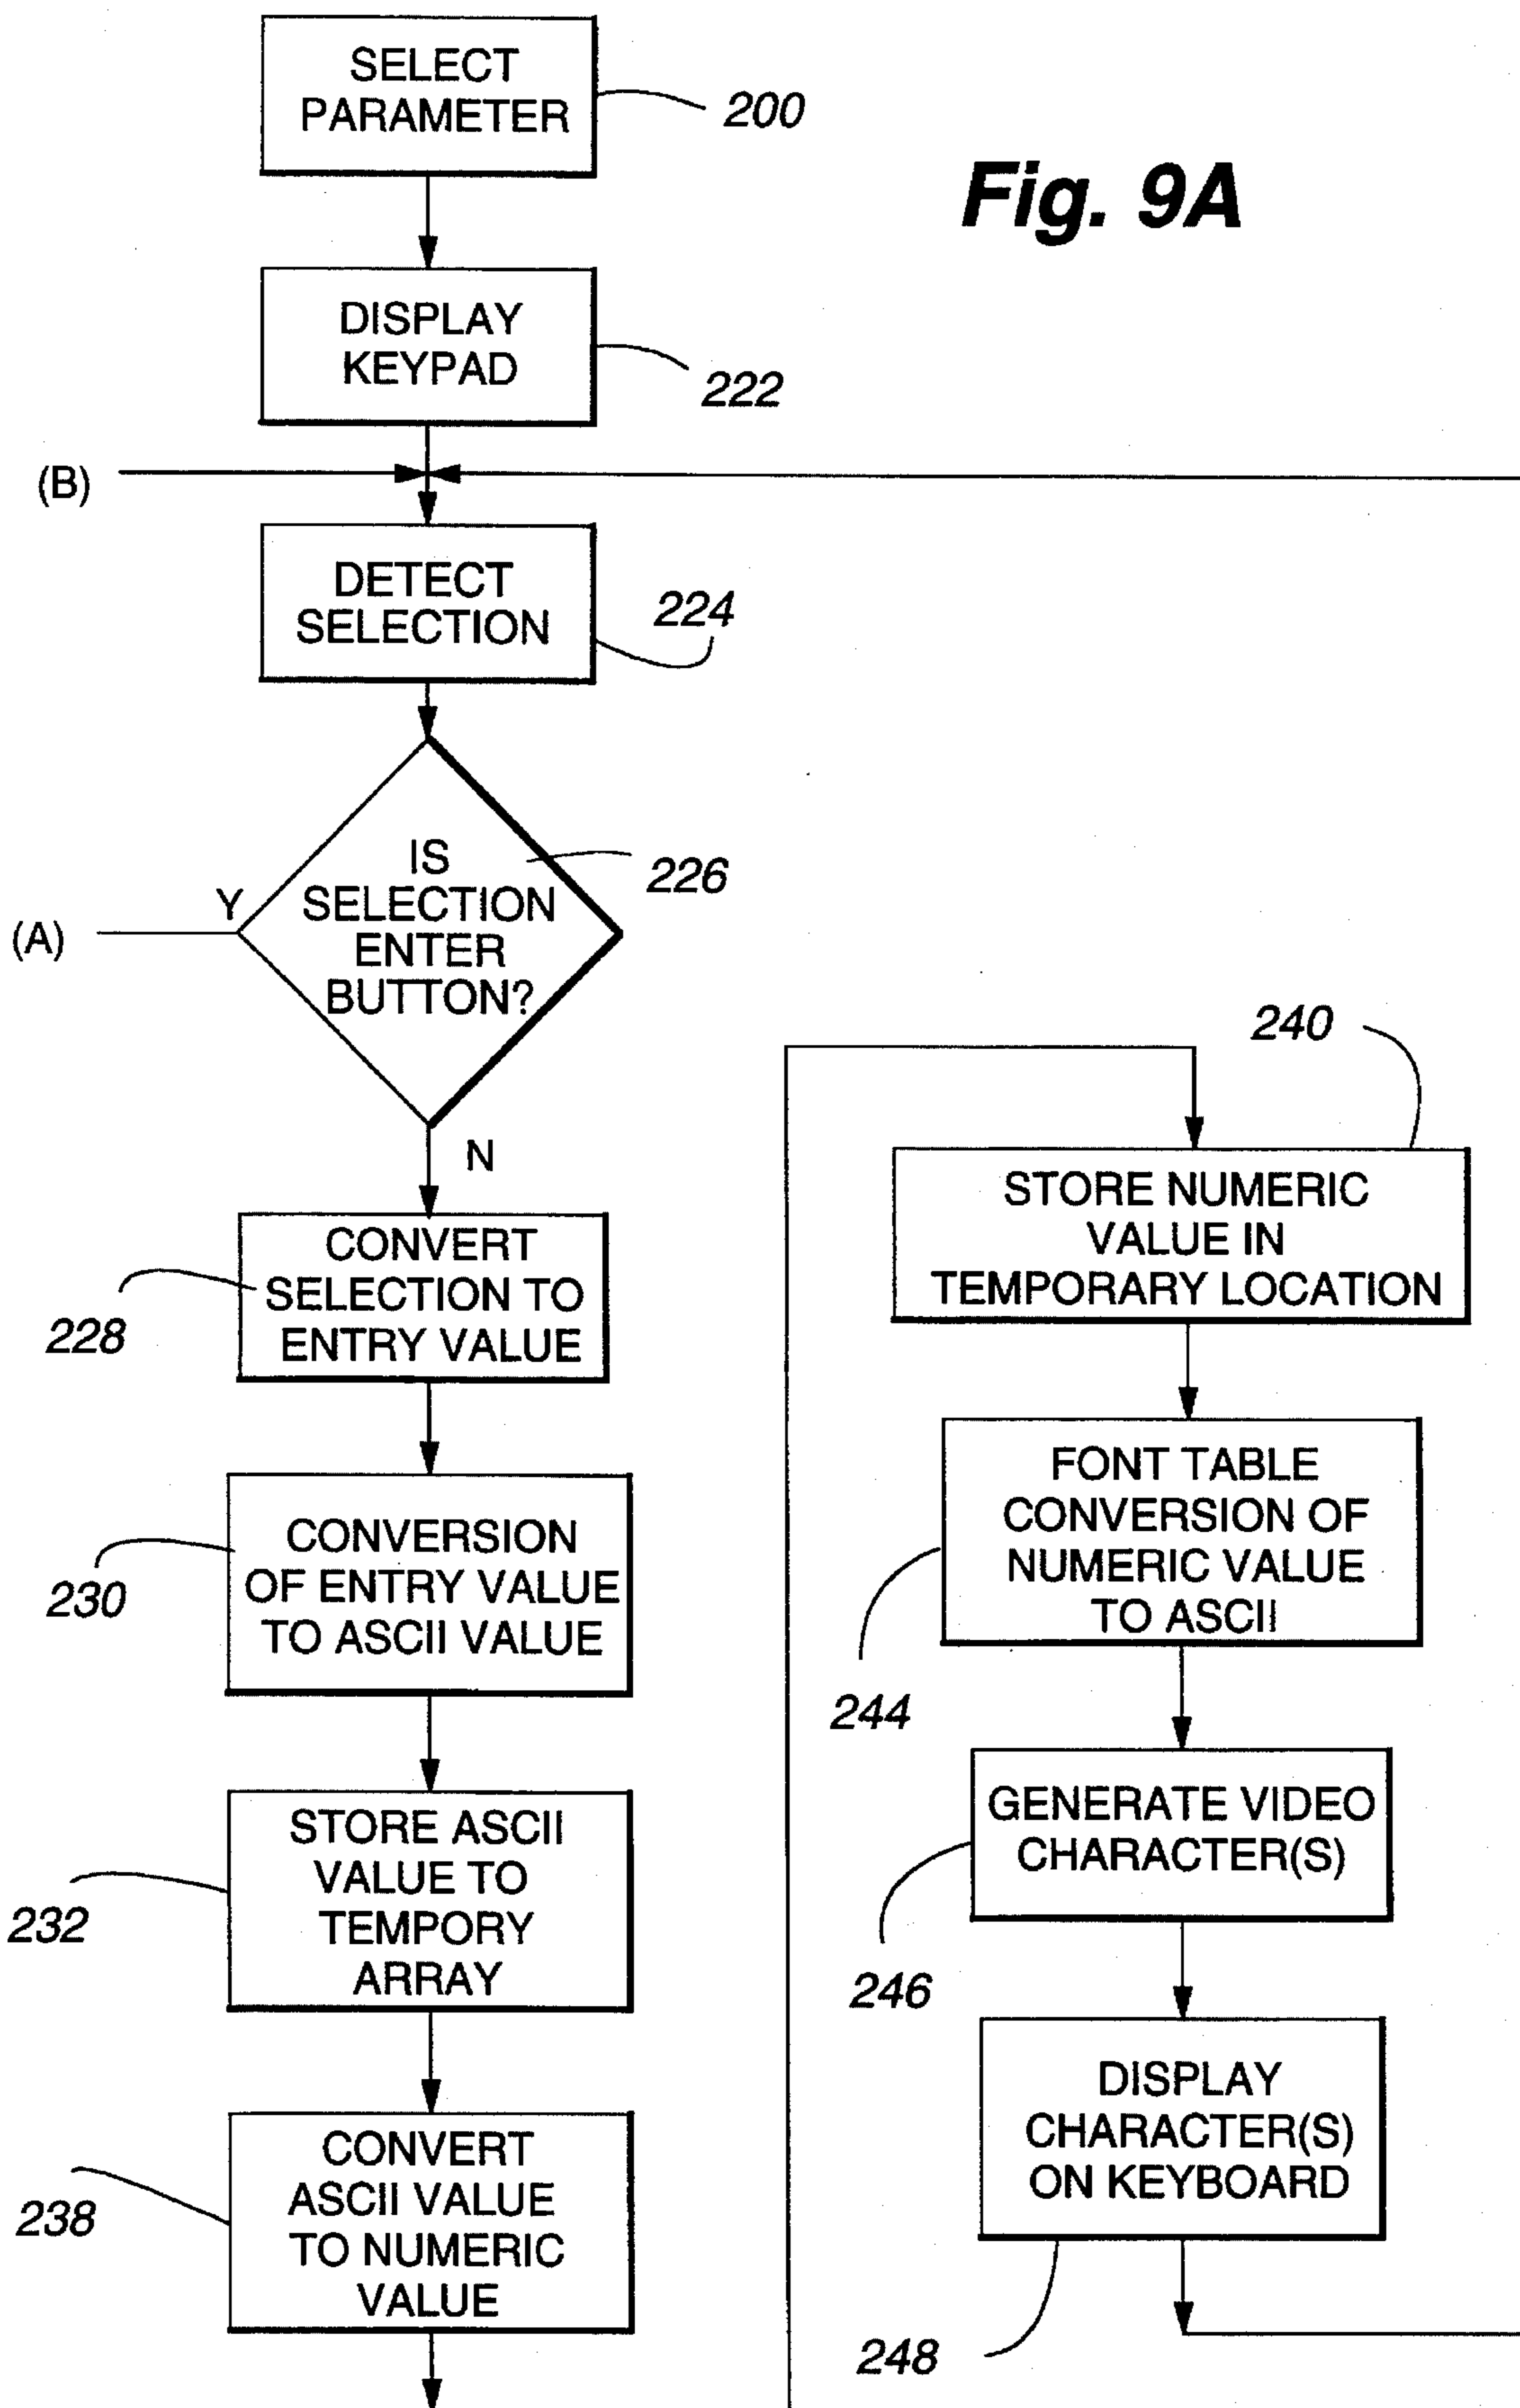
SELECT PARAMETER
200

Fig. 9A

DISPLAY KEYPAD
222

(B)

DETECT SELECTION
224

IS SELECTION ENTER BUTTON?
226
Y
(A)
N

240

STORE NUMERIC VALUE IN TEMPORARY LOCATION

CONVERT SELECTION TO ENTRY VALUE
228

FONT TABLE CONVERSION OF NUMERIC VALUE TO ASCII

CONVERSION OF ENTRY VALUE TO ASCII VALUE
230

244

GENERATE VIDEO CHARACTER(S)

STORE ASCII VALUE TO TEMPORY ARRAY
232

246

DISPLAY CHARACTER(S) ON KEYBOARD

CONVERT ASCII VALUE TO NUMERIC VALUE
238

248